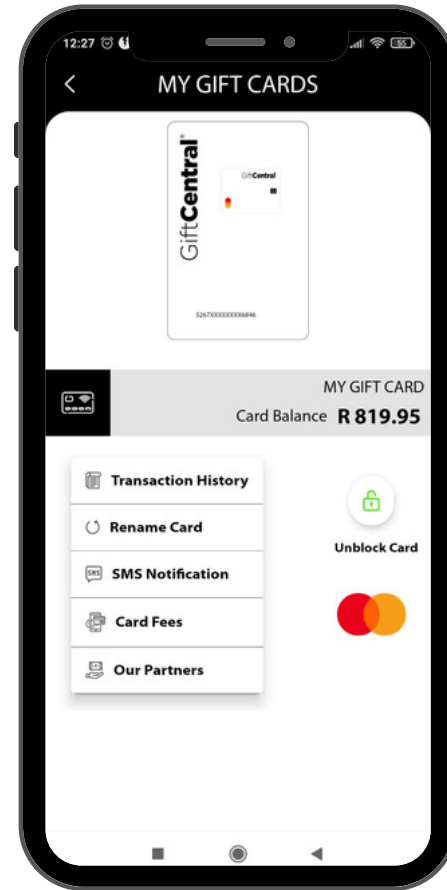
12:27

55

<

MY GIFT CARDS

GiftCentral®

GiftCentral

5267XXXXXXXX6846

MY GIFT CARD

Card Balance R 819.95

Transaction History

Rename Card

SMS Notification

Card Fees

Our Partners

Unblock Card